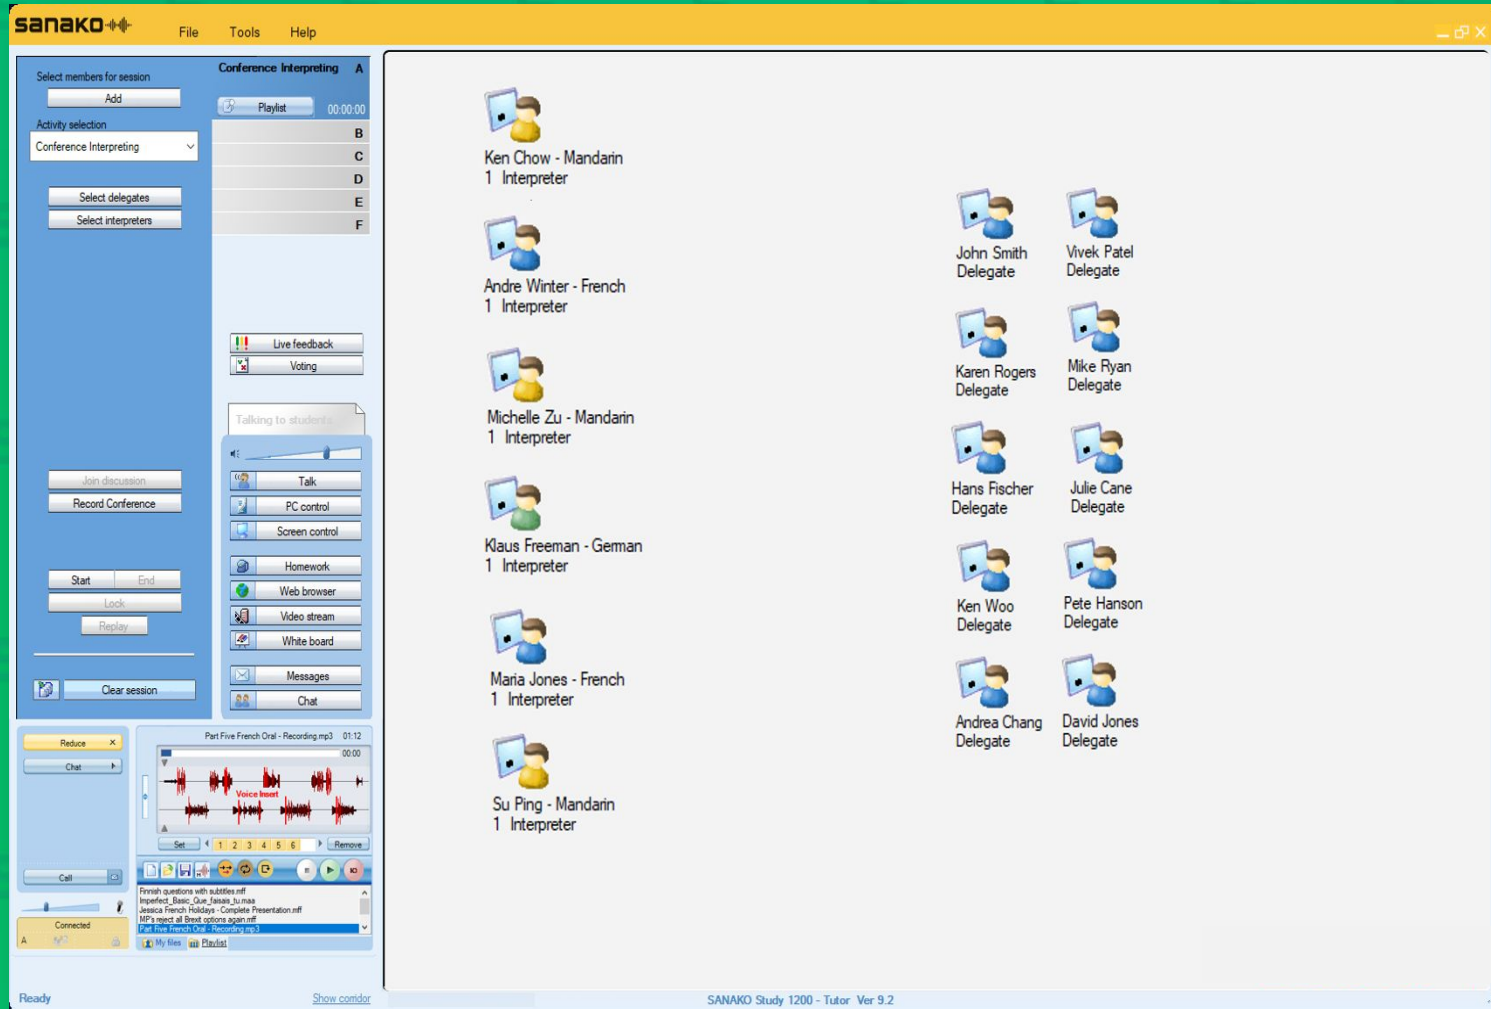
sanako

File Tools Help

Select members for session
Add
Activity selection
Conference Interpreting
Select delegates
Select interpreters
Join discussion
Record Conference
Start End
Lock
Replay
Clear session

Conference Interpreting A
Playlist 00:00:00
B
C
D
E
F

Live feedback
Voting
Talking to students
Talk
PC control
Screen control
Homework
Web browser
Video stream
White board
Messages
Chat

Reduce
Chat
Call
Connected

Part Five French Oral - Recording.mp3 01:12
00:00
Voice Insert
Set 1 2 3 4 5 6 Remove
Finnish questions with subtitles.mff
Imperfect_Basic_Que_faisais_tu.maa
Jessica French Holidays - Complete Presentation.mff
MP's reject all Brexit options again.mff
Part Five French Oral - Recording.mp3
My files Playlist

Ken Chow - Mandarin
1 Interpreter

Andre Winter - French
1 Interpreter

Michelle Zu - Mandarin
1 Interpreter

Klaus Freeman - German
1 Interpreter

Maria Jones - French
1 Interpreter

Su Ping - Mandarin
1 Interpreter

John Smith
Delegate

Vivek Patel
Delegate

Karen Rogers
Delegate

Mike Ryan
Delegate

Hans Fischer
Delegate

Julie Cane
Delegate

Ken Woo
Delegate

Pete Hanson
Delegate

Andrea Chang
Delegate

David Jones
Delegate

Ready
Show corridor
SANAKO Study 1200 - Tutor Ver 9.2